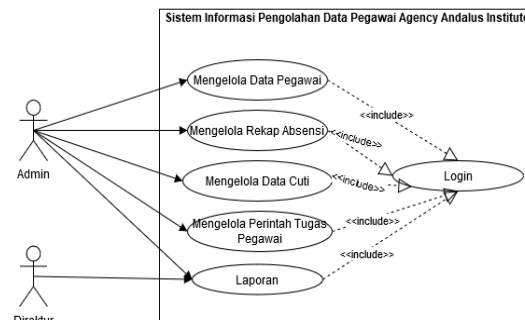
Sistem Informasi Pengolahan Data Pegawai Agency Andalus Institute

Admin

Direktur

Mengelola Data Pegawai

Mengelola Rekap Absensi

Mengelola Data Cuti

Mengelola Perintah Tugas Pegawai

Laporan

Login

<<include>>

<<include>>

<<include>>

<<include>>

<<include>>